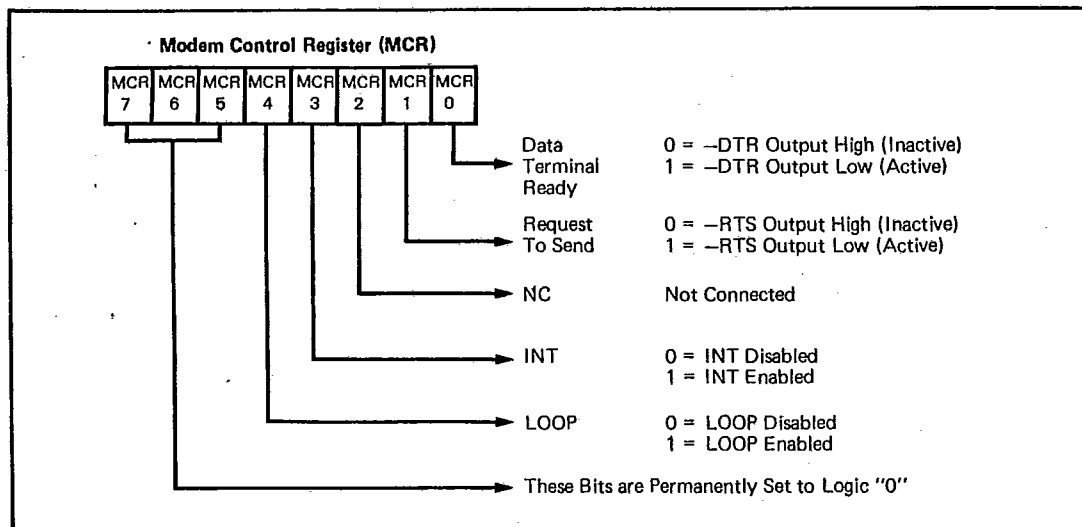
Modem Control Register (MCR)

| MCR 7 | MCR 6 | MCR 5 | MCR 4 | MCR 3 | MCR 2 | MCR 1 | MCR 0 |
|---|---|---|---|---|---|---|---|

Data Terminal Ready
0 = –DTR Output High (Inactive)
1 = –DTR Output Low (Active)

Request To Send
0 = –RTS Output High (Inactive)
1 = –RTS Output Low (Active)

NC
Not Connected

INT
0 = INT Disabled
1 = INT Enabled

LOOP
0 = LOOP Disabled
1 = LOOP Enabled

These Bits are Permanently Set to Logic "0"